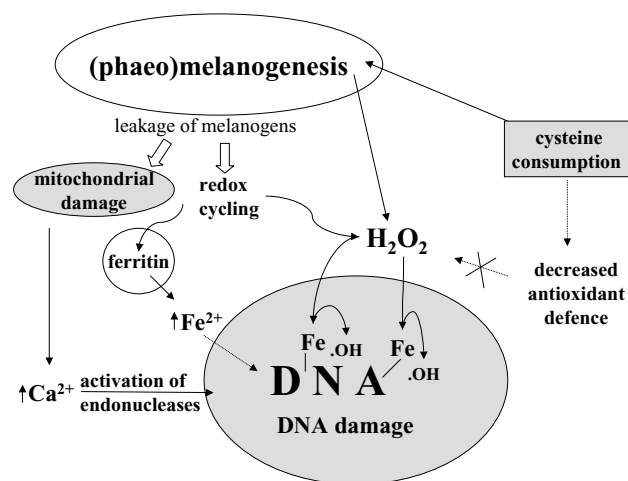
(phaeo)melanogenesis

leakage of melanogens

cysteine consumption

mitochondrial damage

redox cycling

$H_2O_2$

ferritin

decreased antioxidant defence

$\uparrow Fe^{2+}$

Fe .OH

Fe .OH

D N A

$\uparrow Ca^{2+}$ activation of endonucleases

DNA damage